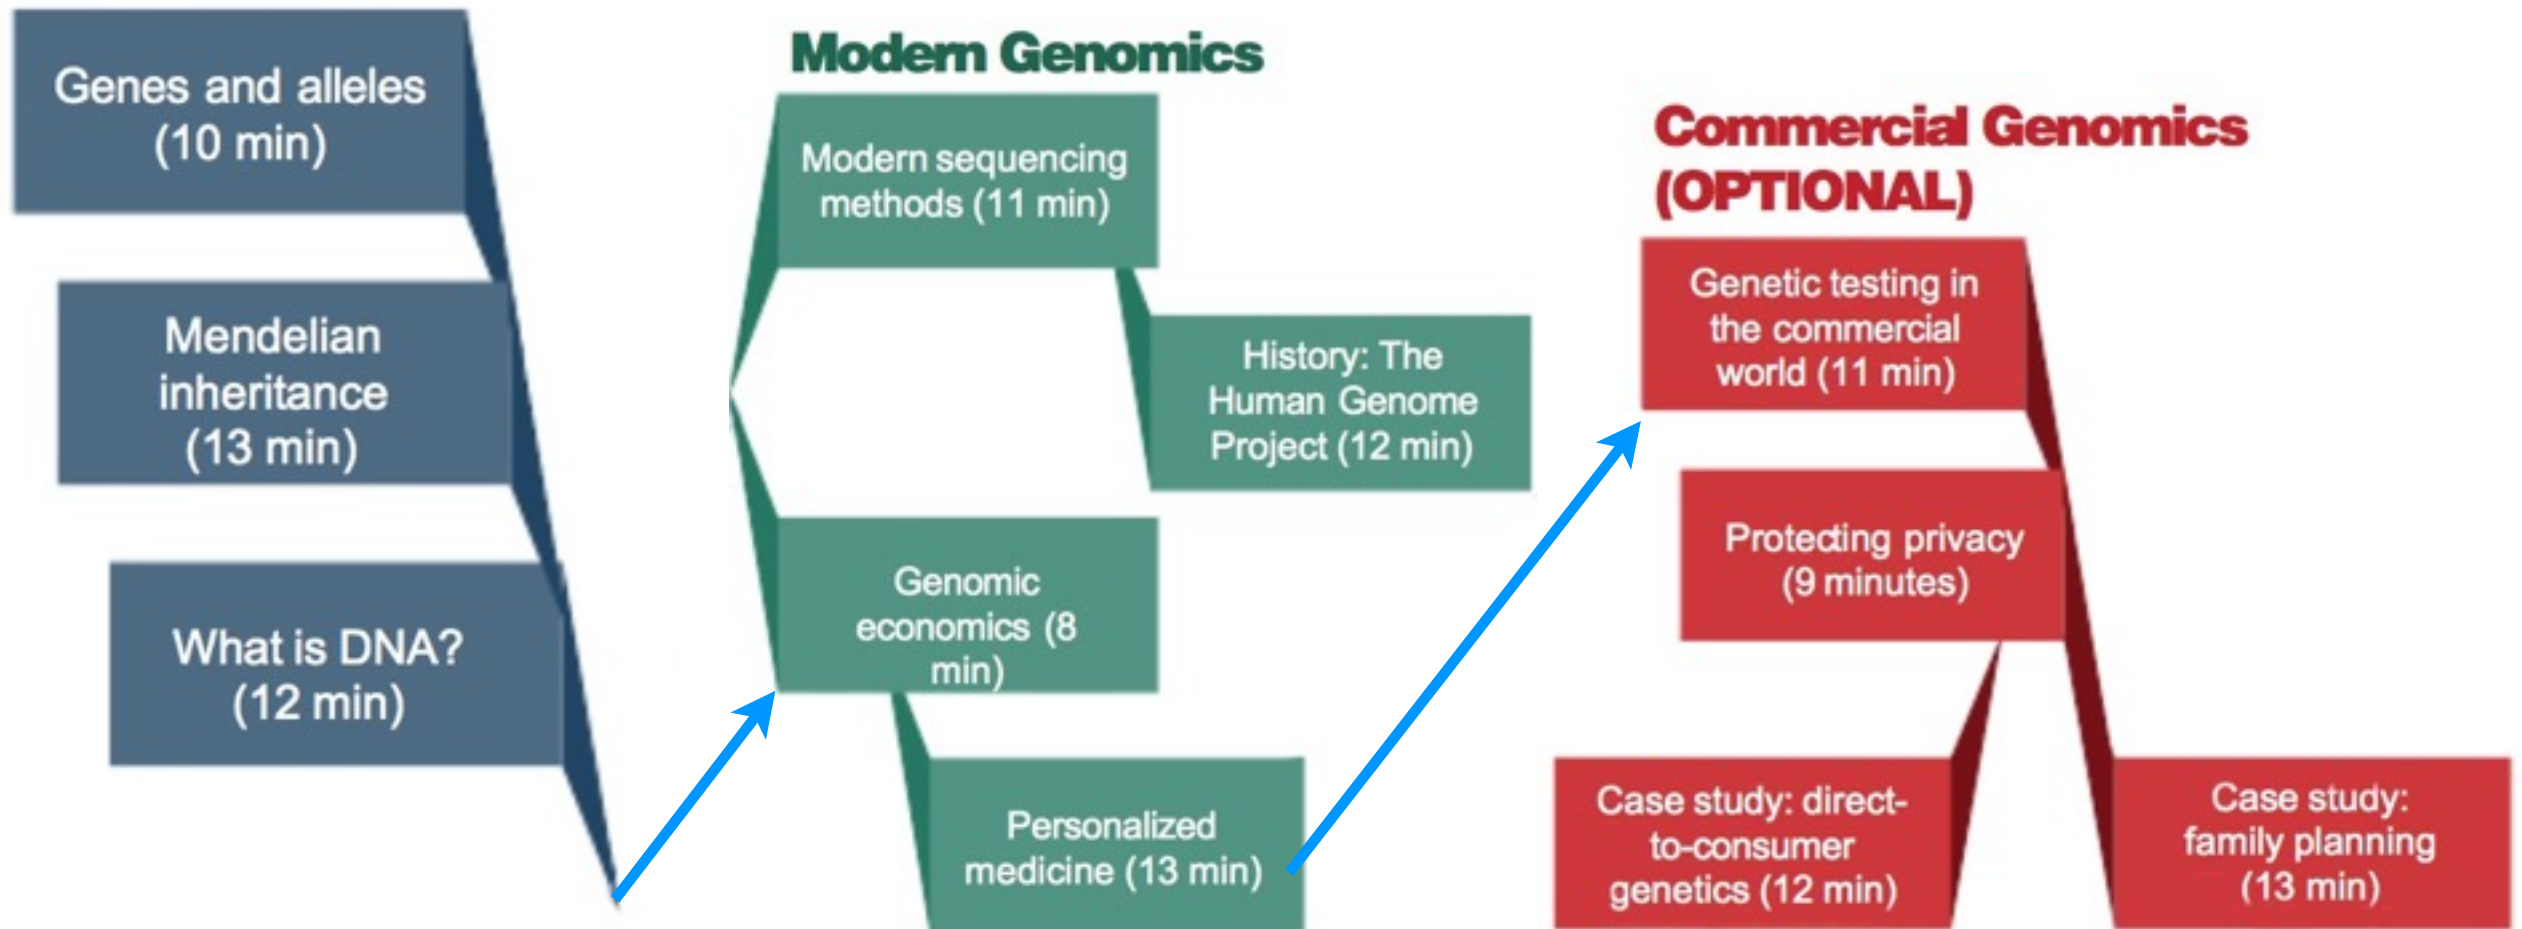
Genes and alleles (10 min)

Mendelian inheritance (13 min)

What is DNA? (12 min)

Modern Genomics

Modern sequencing methods (11 min)

History: The Human Genome Project (12 min)

Genomic economics (8 min)

Personalized medicine (13 min)

Commercial Genomics (OPTIONAL)

Genetic testing in the commercial world (11 min)

Protecting privacy (9 minutes)

Case study: direct-to-consumer genetics (12 min)

Case study: family planning (13 min)